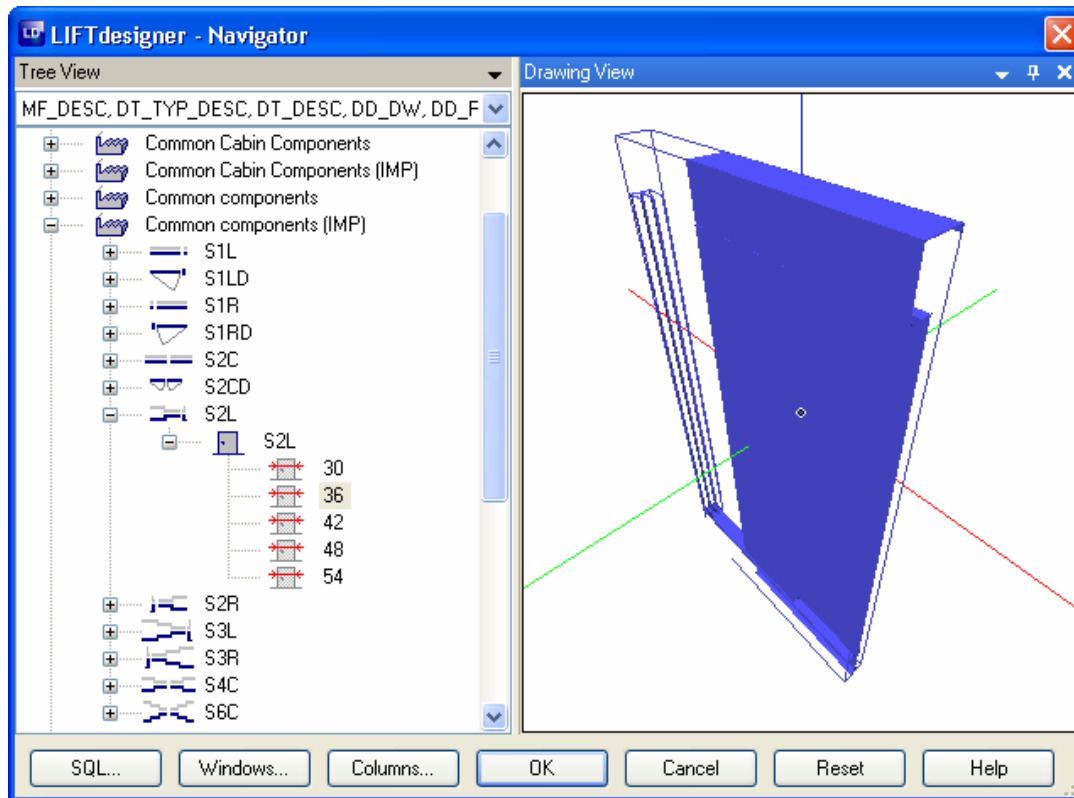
LIFTdesigner - Navigator

Tree View

MF_DESC, DT_TYP_DESC, DT_DESC, DD_DW, DD_F

Common Cabin Components
Common Cabin Components (IMP)
Common components
Common components (IMP)
S1L
S1LD
S1R
S1RD
S2C
S2CD
S2L
S2L
30
36
42
48
54
S2R
S3L
S3R
S4C
S6C

Drawing View

SQL...
Windows...
Columns...
OK
Cancel
Reset
Help